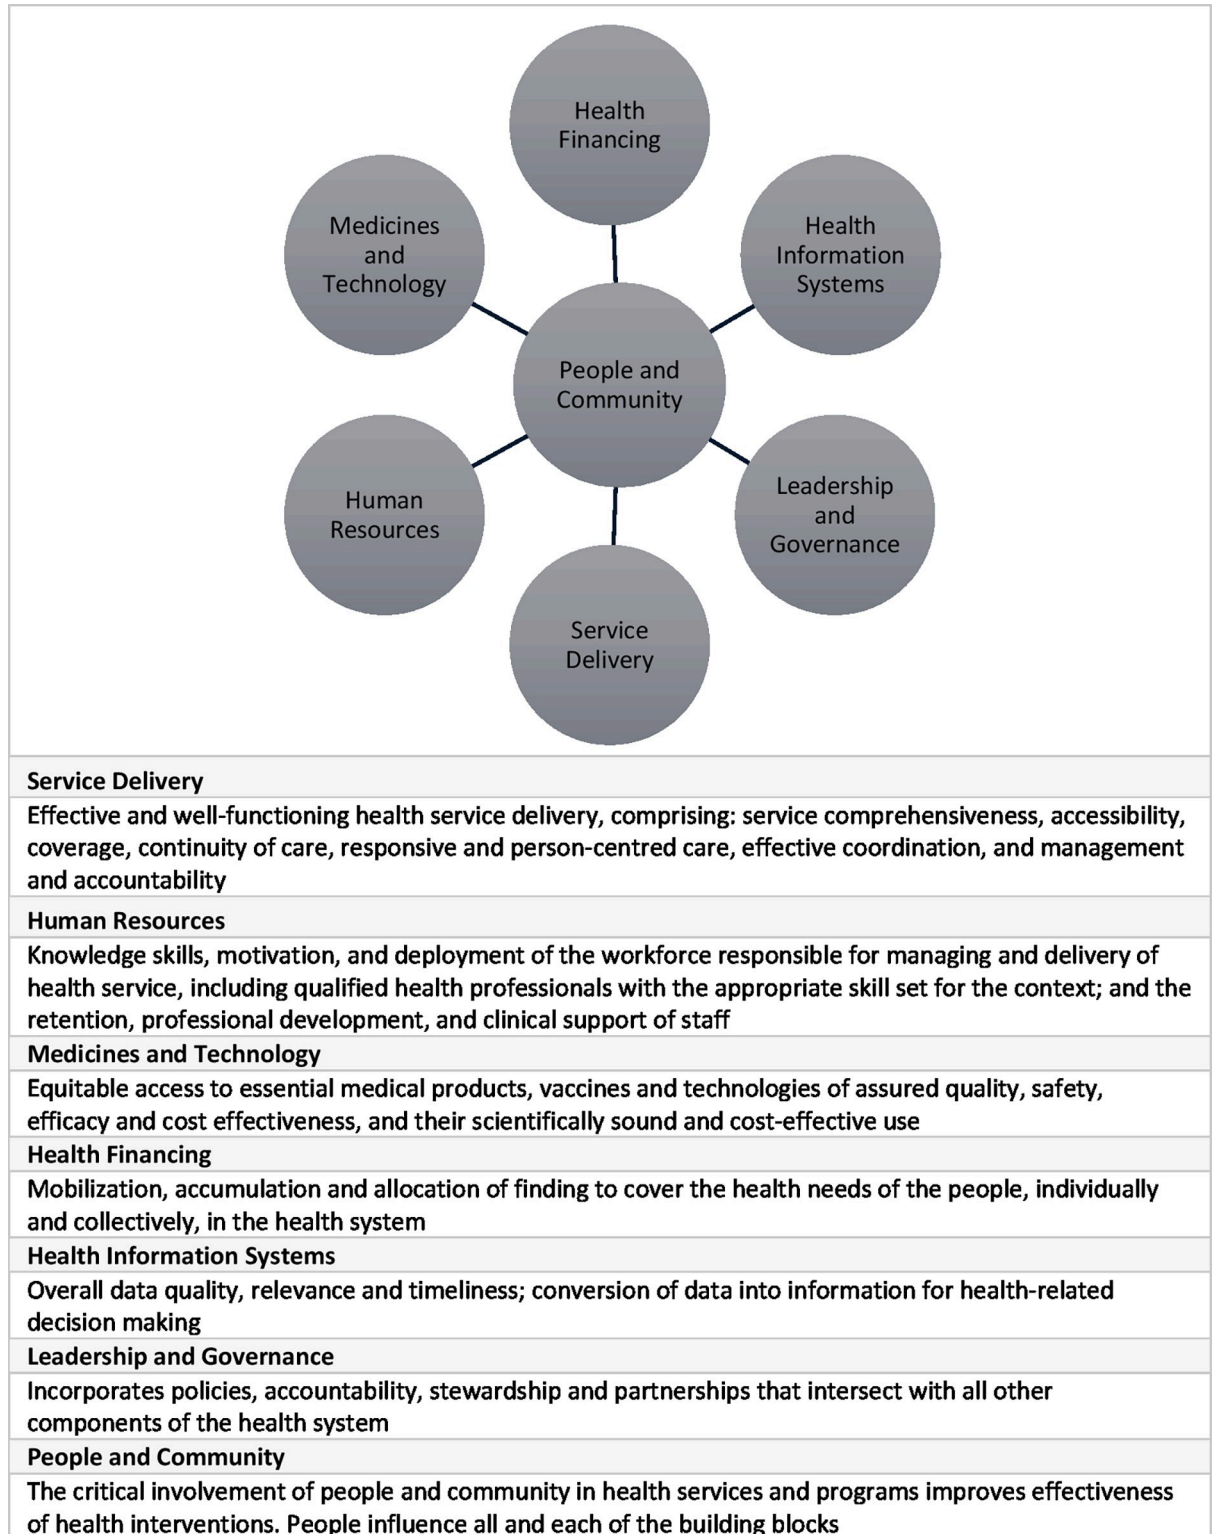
Health Financing

Medicines and Technology

Health Information Systems

People and Community

Human Resources

Leadership and Governance

Service Delivery

**Service Delivery**

Effective and well-functioning health service delivery, comprising: service comprehensiveness, accessibility, coverage, continuity of care, responsive and person-centred care, effective coordination, and management and accountability

**Human Resources**

Knowledge skills, motivation, and deployment of the workforce responsible for managing and delivery of health service, including qualified health professionals with the appropriate skill set for the context; and the retention, professional development, and clinical support of staff

**Medicines and Technology**

Equitable access to essential medical products, vaccines and technologies of assured quality, safety, efficacy and cost effectiveness, and their scientifically sound and cost-effective use

**Health Financing**

Mobilization, accumulation and allocation of finding to cover the health needs of the people, individually and collectively, in the health system

**Health Information Systems**

Overall data quality, relevance and timeliness; conversion of data into information for health-related decision making

**Leadership and Governance**

Incorporates policies, accountability, stewardship and partnerships that intersect with all other components of the health system

**People and Community**

The critical involvement of people and community in health services and programs improves effectiveness of health interventions. People influence all and each of the building blocks